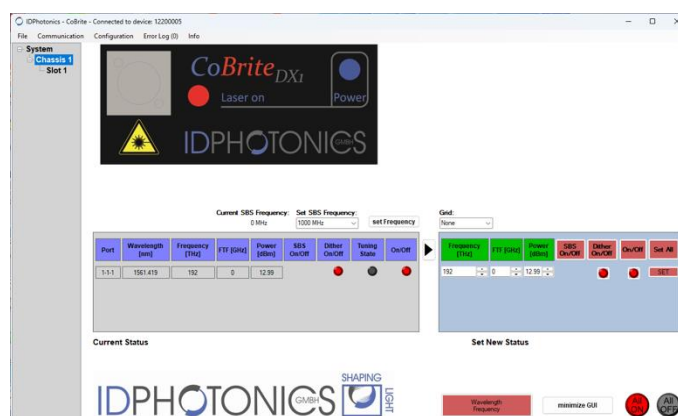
IDPhotonics - CoBrite - Connected to device: 12200005

File Communication Configuration Error Log (0) Info

System
Chassis 1
Slot 1

CoBrite DX1
Laser on
Power
IDPHOTONICS GMBH

Current SBS Frequency: 0 MHz
Set SBS Frequency: 1000 MHz
set Frequency

Grid:
None

| Port | Wavelength [nm] | Frequency [THz] | FTF [GHz] | Power [dBm] | SBS On/Off | Dither On/Off | Tuning State | On/Off |
|---|---|---|---|---|---|---|---|---|
| 1-1-1 | 1561.419 | 192 | 0 | 12.99 | | | | |

| Frequency [THz] | FTF [GHz] | Power [dBm] | SBS On/Off | Dither On/Off | On/Off | Set All |
|---|---|---|---|---|---|---|
| 192 | 0 | 12.99 | | | | SET |

Current Status

Set New Status

IDPHOTONICS GMBH SHAPING LIGHT

Wavelength Frequency

minimize GUI

All ON

All OFF